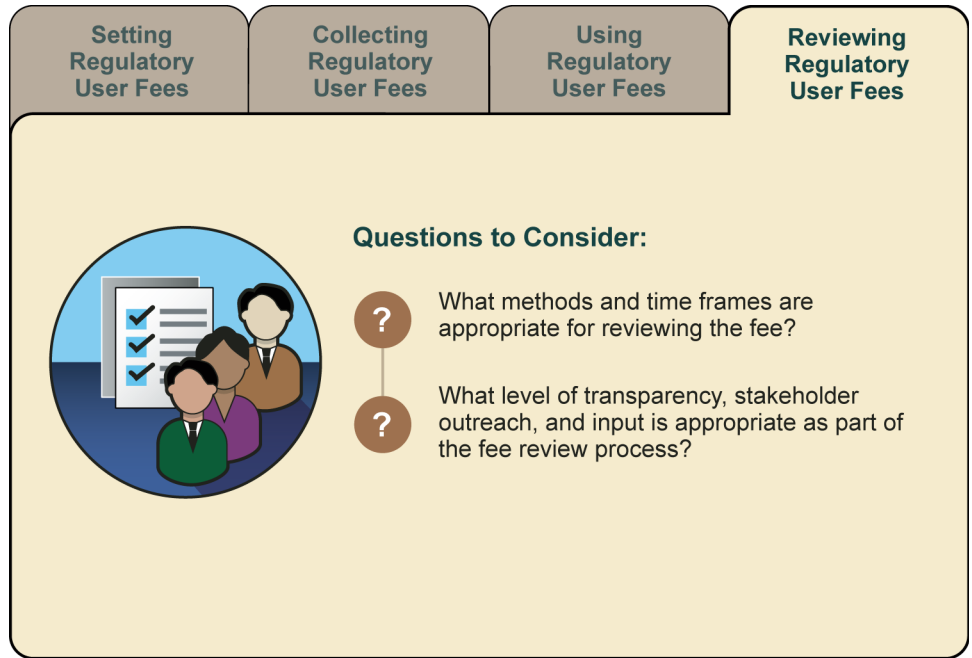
Setting Regulatory User Fees

Collecting Regulatory User Fees

Using Regulatory User Fees

Reviewing Regulatory User Fees

Questions to Consider:

?

What methods and time frames are appropriate for reviewing the fee?

?

What level of transparency, stakeholder outreach, and input is appropriate as part of the fee review process?